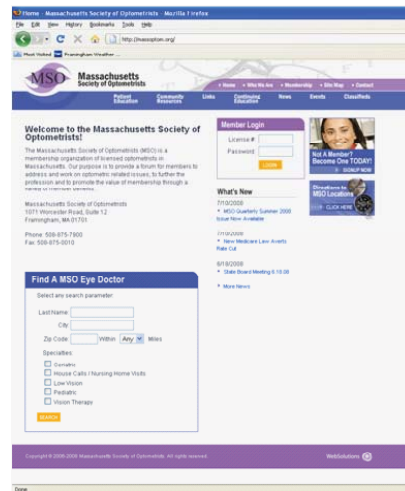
Home - Massachusetts Society of Optometrists - Mozilla Firefox

File Edit View History Bookmarks Tools Help

http://massoptom.org/

Most Visited Framingham Weather ...

MSO Massachusetts Society of Optometrists

• Home • Who We Are • Membership • Site Map • Contact

Patient Education | Community Resources | Links | Continuing Education | News | Events | Classifieds

Welcome to the Massachusetts Society of Optometrists!

The Massachusetts Society of Optometrists (MSO) is a membership organization of licensed optometrists in Massachusetts. Our purpose is to provide a forum for members to address and work on optometric related issues, to further the profession and to promote the value of membership through a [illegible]

Massachusetts Society of Optometrists
1071 Worcester Road, Suite 12
Framingham, MA 01701

Phone: 508-875-7900
Fax: 508-875-0010

Member Login

License #

Password

LOGIN

Not A Member? Become One TODAY!

SIGNUP NOW

Directions to MSO Locations

CLICK HERE

What's New

7/10/2008
• MSO Quarterly Summer 2008 Issue Now Available

7/10/2008
• New Medicare Law Averts Rate Cut

6/18/2008
• State Board Meeting 6.18.08

• More News

Find A MSO Eye Doctor

Select any search parameter:

Last Name:

City:

Zip Code: Within Any Miles

Specialties:

Geriatric

House Calls / Nursing Home Visits

Low Vision

Pediatric

Vision Therapy

SEARCH

Copyright © 2005-2008 Massachusetts Society of Optometrists. All rights reserved.

WebSolutions

Done